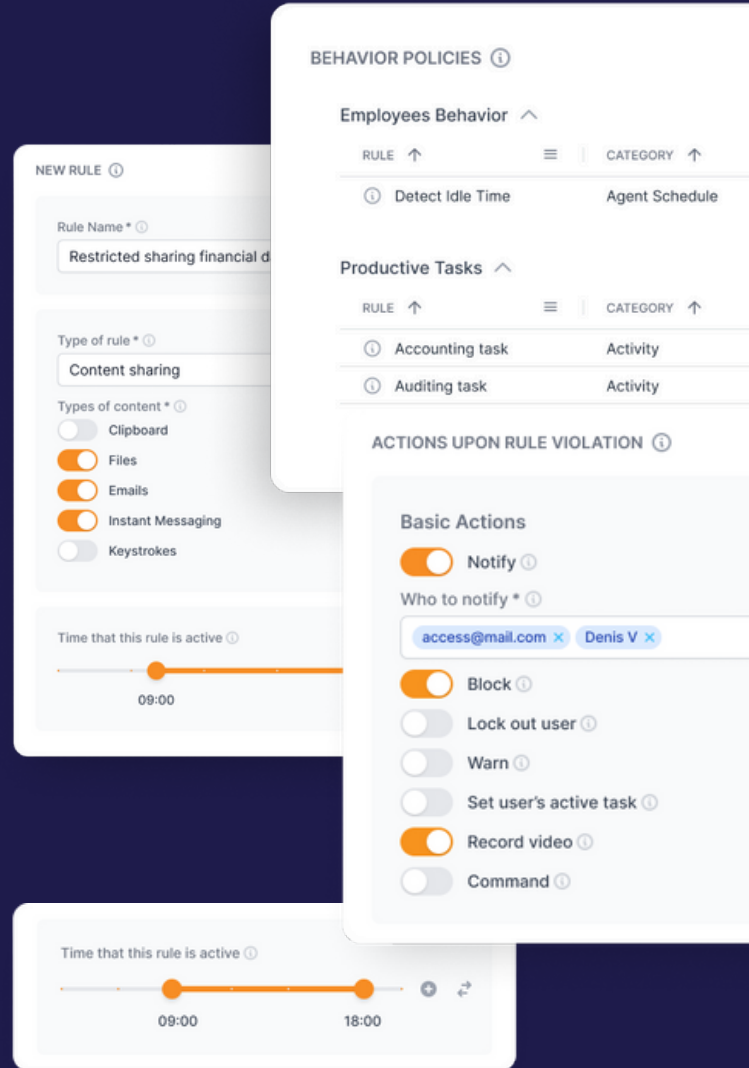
BEHAVIOR POLICIES

Employees Behavior

| RULE | CATEGORY |
|---|---|
| Detect Idle Time | Agent Schedule |

Productive Tasks

| RULE | CATEGORY |
|---|---|
| Accounting task | Activity |
| Auditing task | Activity |

NEW RULE

Rule Name *
Restricted sharing financial d

Type of rule *
Content sharing

Types of content *
Clipboard
Files
Emails
Instant Messaging
Keystrokes

Time that this rule is active
09:00

ACTIONS UPON RULE VIOLATION

Basic Actions
Notify
Who to notify *
access@mail.com × Denis V ×
Block
Lock out user
Warn
Set user's active task
Record video
Command

Time that this rule is active
09:00 18:00